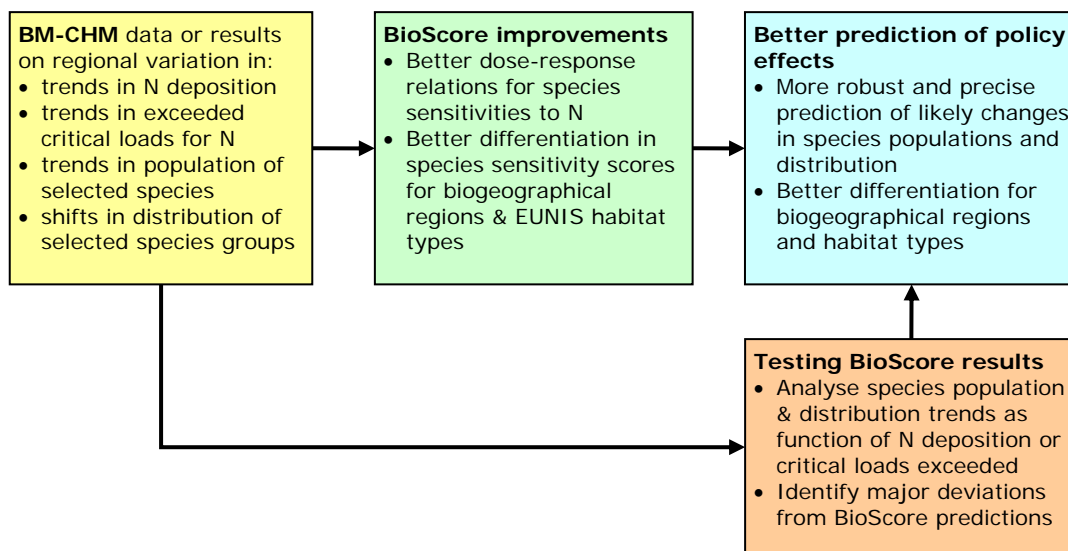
**BM-CHM** data or results on regional variation in:
- trends in N deposition
- trends in exceeded critical loads for N
- trends in population of selected species
- shifts in distribution of selected species groups

**BioScore improvements**
- Better dose-response relations for species sensitivities to N
- Better differentiation in species sensitivity scores for biogeographical regions & EUNIS habitat types

**Better prediction of policy effects**
- More robust and precise prediction of likely changes in species populations and distribution
- Better differentiation for biogeographical regions and habitat types

**Testing BioScore results**
- Analyse species population & distribution trends as function of N deposition or critical loads exceeded
- Identify major deviations from BioScore predictions